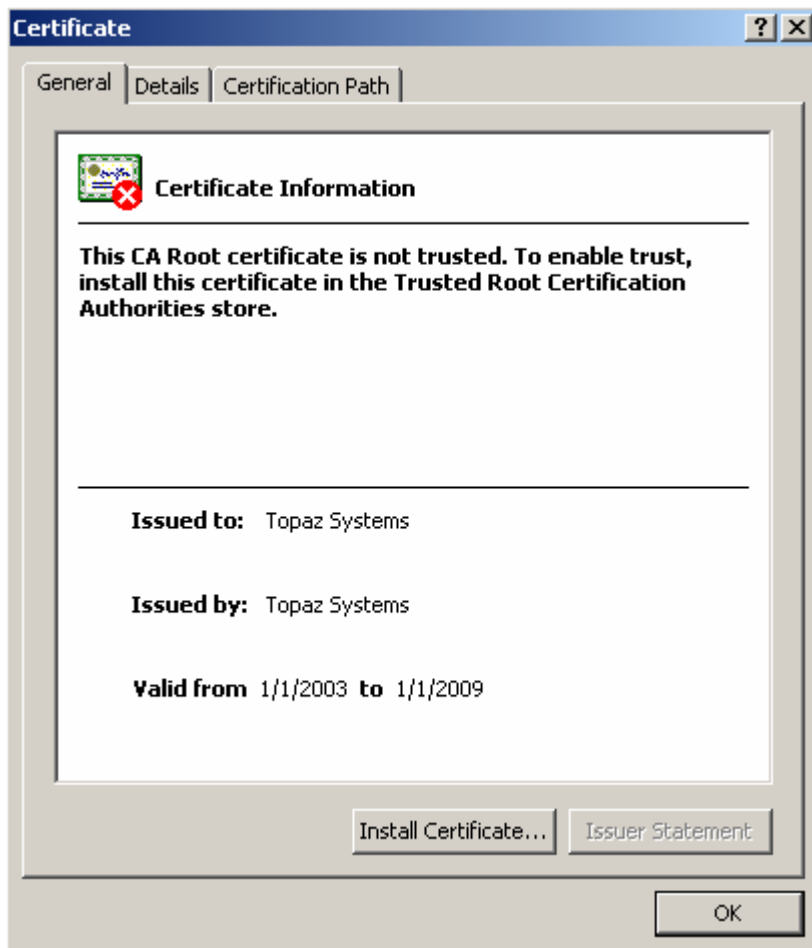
Certificate
?
X

General
Details
Certification Path

Certificate Information

This CA Root certificate is not trusted. To enable trust, install this certificate in the Trusted Root Certification Authorities store.

Issued to: Topaz Systems

Issued by: Topaz Systems

Valid from 1/1/2003 to 1/1/2009

Install Certificate...
Issuer Statement

OK